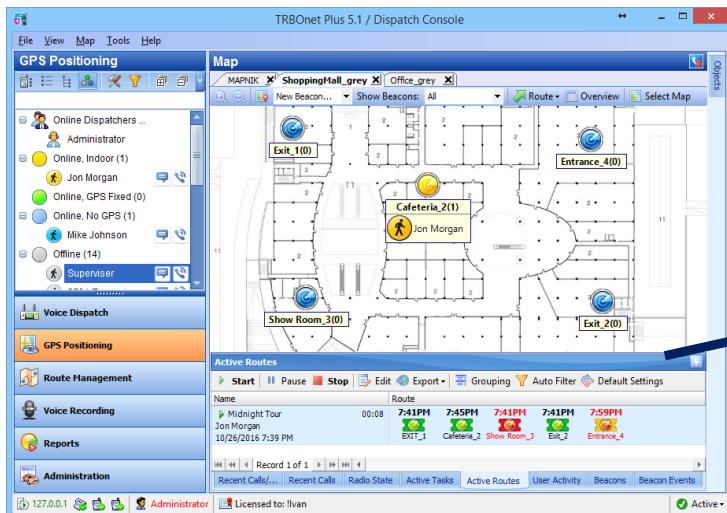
TRBOnet Plus 5.1 / Dispatch Console

File View Map Tools Help

GPS Positioning

Online Dispatchers ...
Administrator
Online, Indoor (1)
Jon Morgan
Online, GPS Fixed (0)
Online, No GPS (1)
Mike Johnson
Offline (14)
Superviser

Voice Dispatch
GPS Positioning
Route Management
Voice Recording
Reports
Administration

Map

MAPNIK ShoppingMall_grey Office_grey

New Beacon... Show Beacons: All Route Overview Select Map

Objects

Exit_1(0)
Entrance_4(0)
Cafeteria_2(1)
Jon Morgan
Show Room_3(0)
Exit_2(0)

Active Routes

Start Pause Stop Edit Export Grouping Auto Filter Default Settings

| Name | | Route | | | | |
|---|---|---|---|---|---|---|
| Midnight Tour Jon Morgan 10/26/2016 7:39 PM | 00:08 | 7:41PM EXIT_1 | 7:45PM Cafeteria_2 | 7:41PM Show Room_3 | 7:41PM Exit_2 | 7:59PM Entrance_4 |

Record 1 of 1

Recent Calls/... Recent Calls Radio State Active Tasks Active Routes User Activity Beacons Beacon Events

127.0.0.1 Administrator Licensed to: !Ivan Active